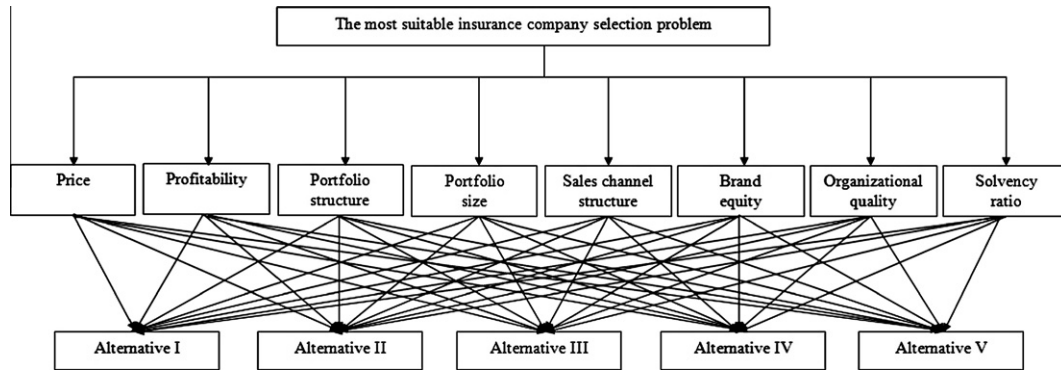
The most suitable insurance company selection problem

Price

Profitability

Portfolio structure

Portfolio size

Sales channel structure

Brand equity

Organizational quality

Solvency ratio

Alternative I

Alternative II

Alternative III

Alternative IV

Alternative V